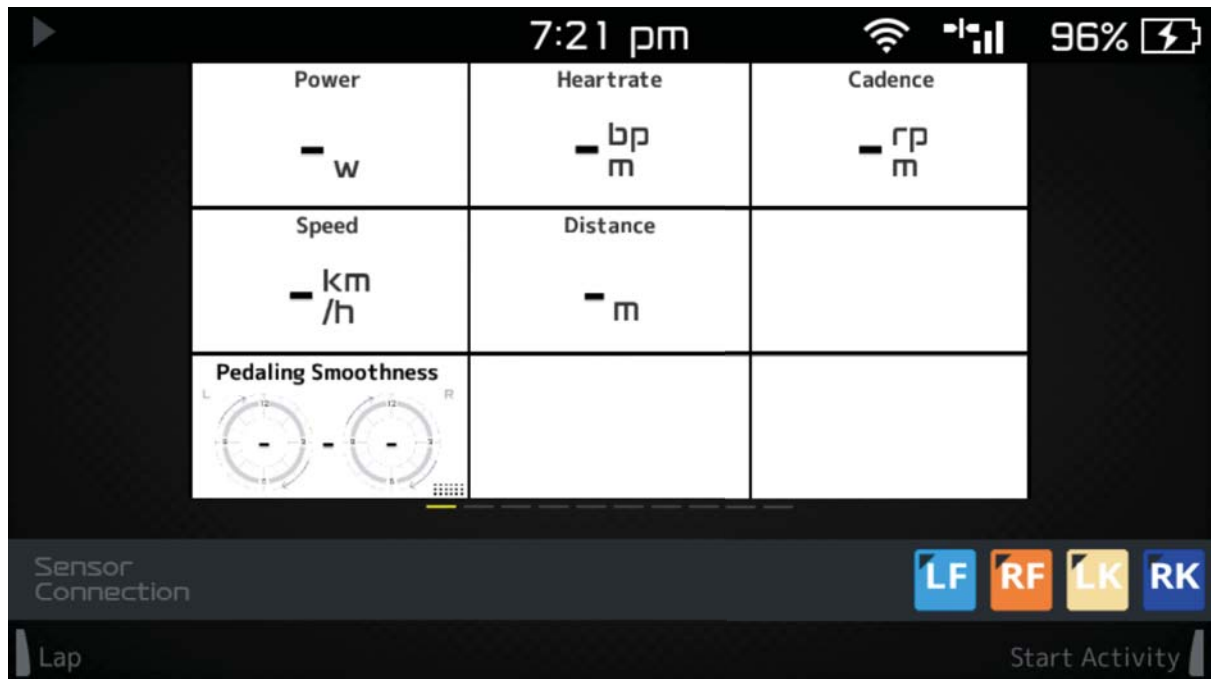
7:21 pm 96%

| Power | Heartrate | Cadence |
|---|---|---|
| - w | - bpm | - rpm |
| Speed | Distance | |
| - km/h | - m | |
| Pedaling Smoothness | | |

L R
12 12
- - -

Sensor Connection

LF RF LK RK

Lap

Start Activity